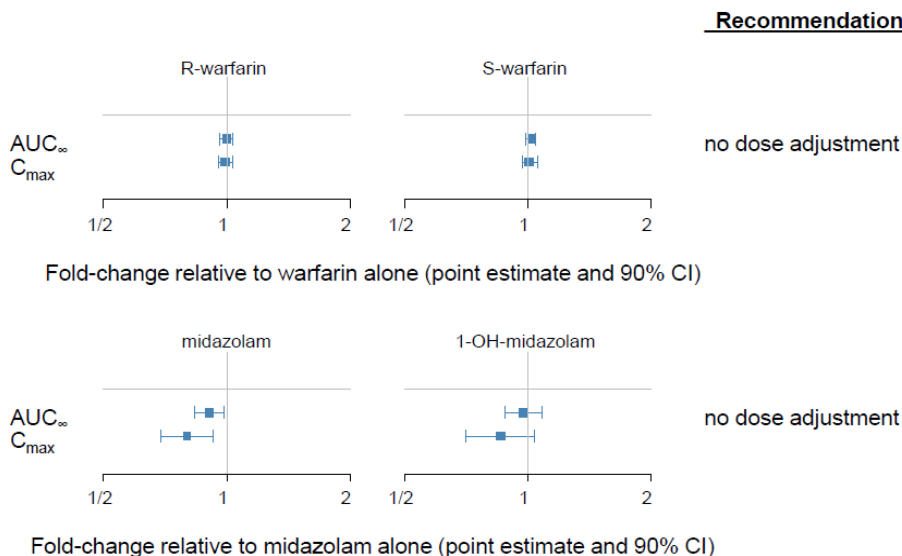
Recommendation

R-warfarin

S-warfarin

$AUC_{\infty}$
$C_{max}$

no dose adjustment

1/2 1 2

1/2 1 2

Fold-change relative to warfarin alone (point estimate and 90% CI)

midazolam

1-OH-midazolam

$AUC_{\infty}$
$C_{max}$

no dose adjustment

1/2 1 2

1/2 1 2

Fold-change relative to midazolam alone (point estimate and 90% CI)